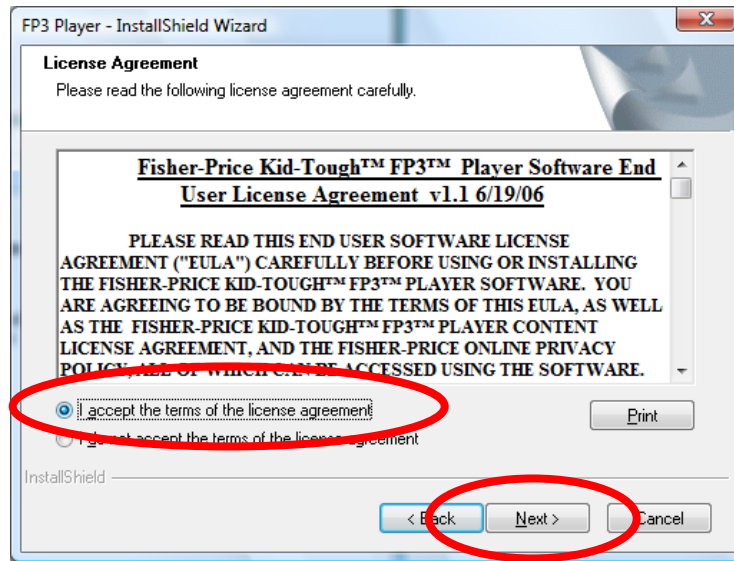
FP3 Player - InstallShield Wizard

License Agreement

Please read the following license agreement carefully.

Fisher-Price Kid-Tough™ FP3™ Player Software End User License Agreement v1.1 6/19/06

PLEASE READ THIS END USER SOFTWARE LICENSE AGREEMENT ("EULA") CAREFULLY BEFORE USING OR INSTALLING THE FISHER-PRICE KID-TOUGH™ FP3™ PLAYER SOFTWARE. YOU ARE AGREEING TO BE BOUND BY THE TERMS OF THIS EULA, AS WELL AS THE FISHER-PRICE KID-TOUGH™ FP3™ PLAYER CONTENT LICENSE AGREEMENT, AND THE FISHER-PRICE ONLINE PRIVACY POLICY, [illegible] ACCESSED USING THE SOFTWARE.

I accept the terms of the license agreement

I do not accept the terms of the license agreement

Print

InstallShield

< Back

Next >

Cancel